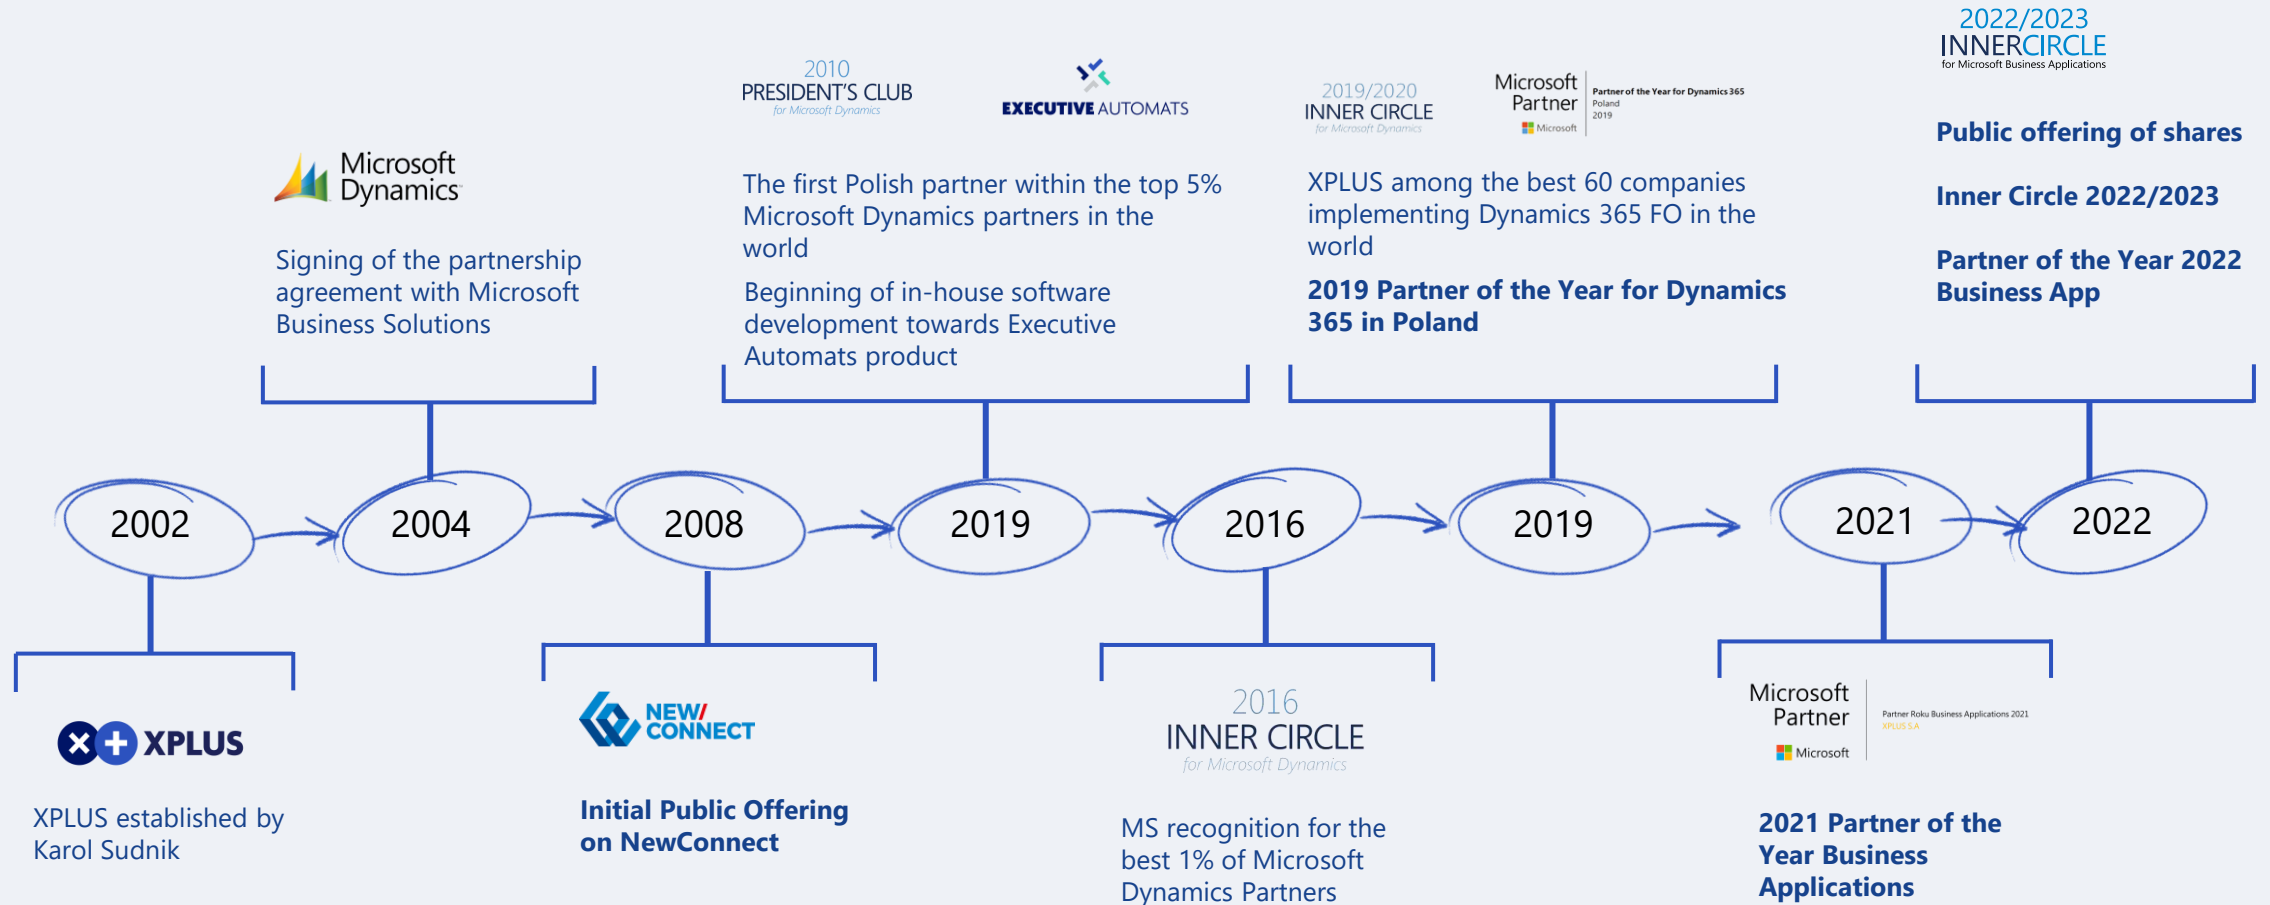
2022/2023
INNERCIRCLE
for Microsoft Business Applications

2010
PRESIDENT'S CLUB
for Microsoft Dynamics

EXECUTIVE AUTOMATS

2019/2020
INNER CIRCLE
for Microsoft Dynamics

Microsoft Partner
Partner of the Year for Dynamics 365
Poland
2019
Microsoft

Public offering of shares

Inner Circle 2022/2023

Partner of the Year 2022 Business App

Microsoft Dynamics

Signing of the partnership agreement with Microsoft Business Solutions

The first Polish partner within the top 5% Microsoft Dynamics partners in the world

Beginning of in-house software development towards Executive Automats product

XPLUS among the best 60 companies implementing Dynamics 365 FO in the world

2019 Partner of the Year for Dynamics 365 in Poland

2002

2004

2008

2019

2016

2019

2021

2022

XPLUS

XPLUS established by Karol Sudnik

NEW/CONNECT

Initial Public Offering on NewConnect

2016
INNER CIRCLE
for Microsoft Dynamics

MS recognition for the best 1% of Microsoft Dynamics Partners

Microsoft Partner
Partner Roku Business Applications 2021
XPLUS S.A.
Microsoft

2021 Partner of the Year Business Applications